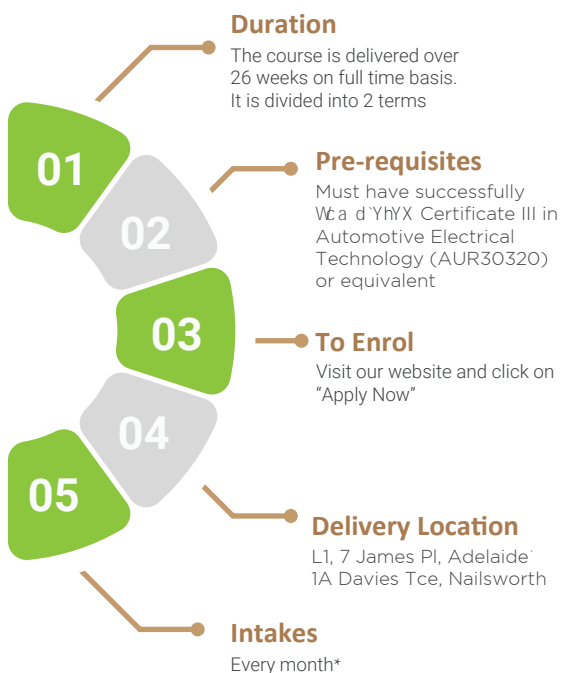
Duration
The course is delivered over 26 weeks on full time basis. It is divided into 2 terms

01

02

Pre-requisites
Must have successfully Wca d`YhYX Certificate III in Automotive Electrical Technology (AUR30320) or equivalent

03

To Enrol
Visit our website and click on “Apply Now”

04

05

Delivery Location
L1, 7 James Pl, Adelaide
1A Davies Tce, Nailsworth

Intakes
Every month*